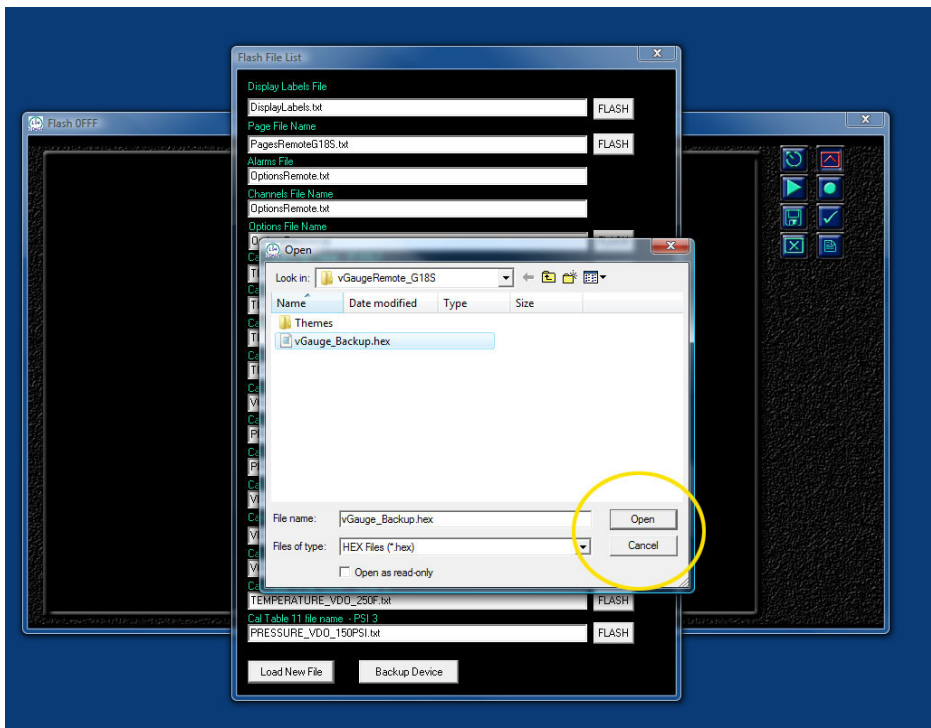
Flash File List

Display Labels File

DisplayLabels.txt

FLASH

Page File Name

PagesRemoteG18S.txt

FLASH

Alarms File

OptionsRemote.txt

Channels File Name

OptionsRemote.txt

Options File Name

Flash OFFF

Open

Look in: vGaugeRemote_G18S

Name

Date modified

Type

Size

Themes

vGauge_Backup.hex

File name: vGauge_Backup.hex

Open

Files of type: HEX Files (*.hex)

Cancel

Open as read-only

TEMPERATURE_VDO_250F.txt

FLASH

Cal Table 11 file name - PSI 3

PRESSURE_VDO_150PSI.txt

FLASH

Load New File

Backup Device